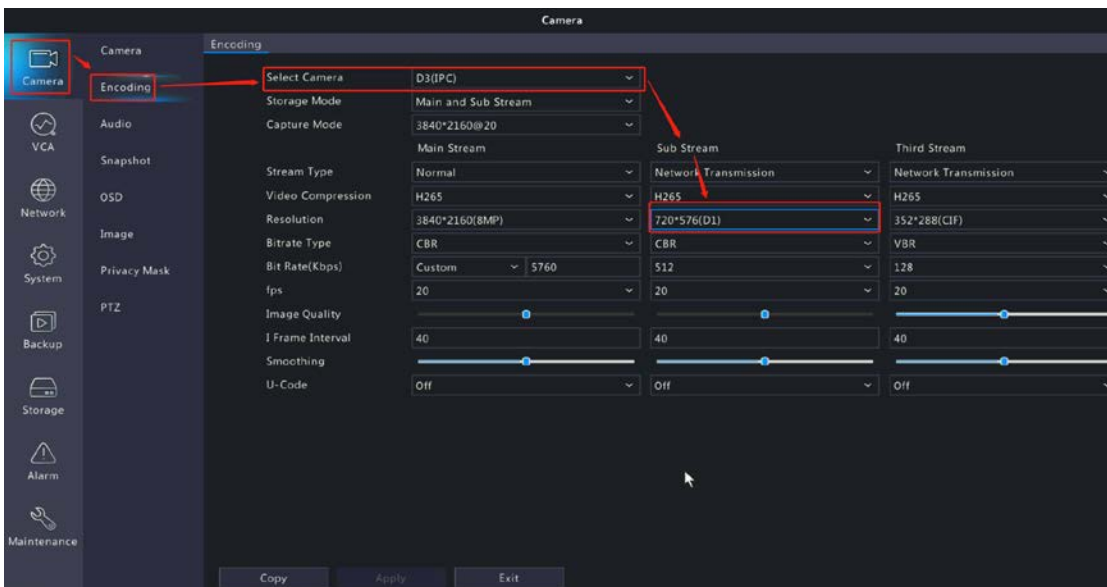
Camera

Camera
VCA
Network
System
Backup
Storage
Alarm
Maintenance

Camera
Encoding
Audio
Snapshot
OSD
Image
Privacy Mask
PTZ

Encoding

| | Main Stream | Sub Stream | Third Stream |
|---|---|---|---|
| Select Camera | D3(IPC) | | |
| Storage Mode | Main and Sub Stream | | |
| Capture Mode | 3840*2160@20 | | |
| Stream Type | Normal | Network Transmission | Network Transmission |
| Video Compression | H265 | H265 | H265 |
| Resolution | 3840*2160(8MP) | 720*576(D1) | 352*288(CIF) |
| Bitrate Type | CBR | CBR | VBR |
| Bit Rate(Kbps) | Custom 5760 | 512 | 128 |
| fps | 20 | 20 | 20 |
| Image Quality | | | |
| I Frame Interval | 40 | 40 | 40 |
| Smoothing | | | |
| U-Code | Off | Off | Off |

Copy Apply Exit